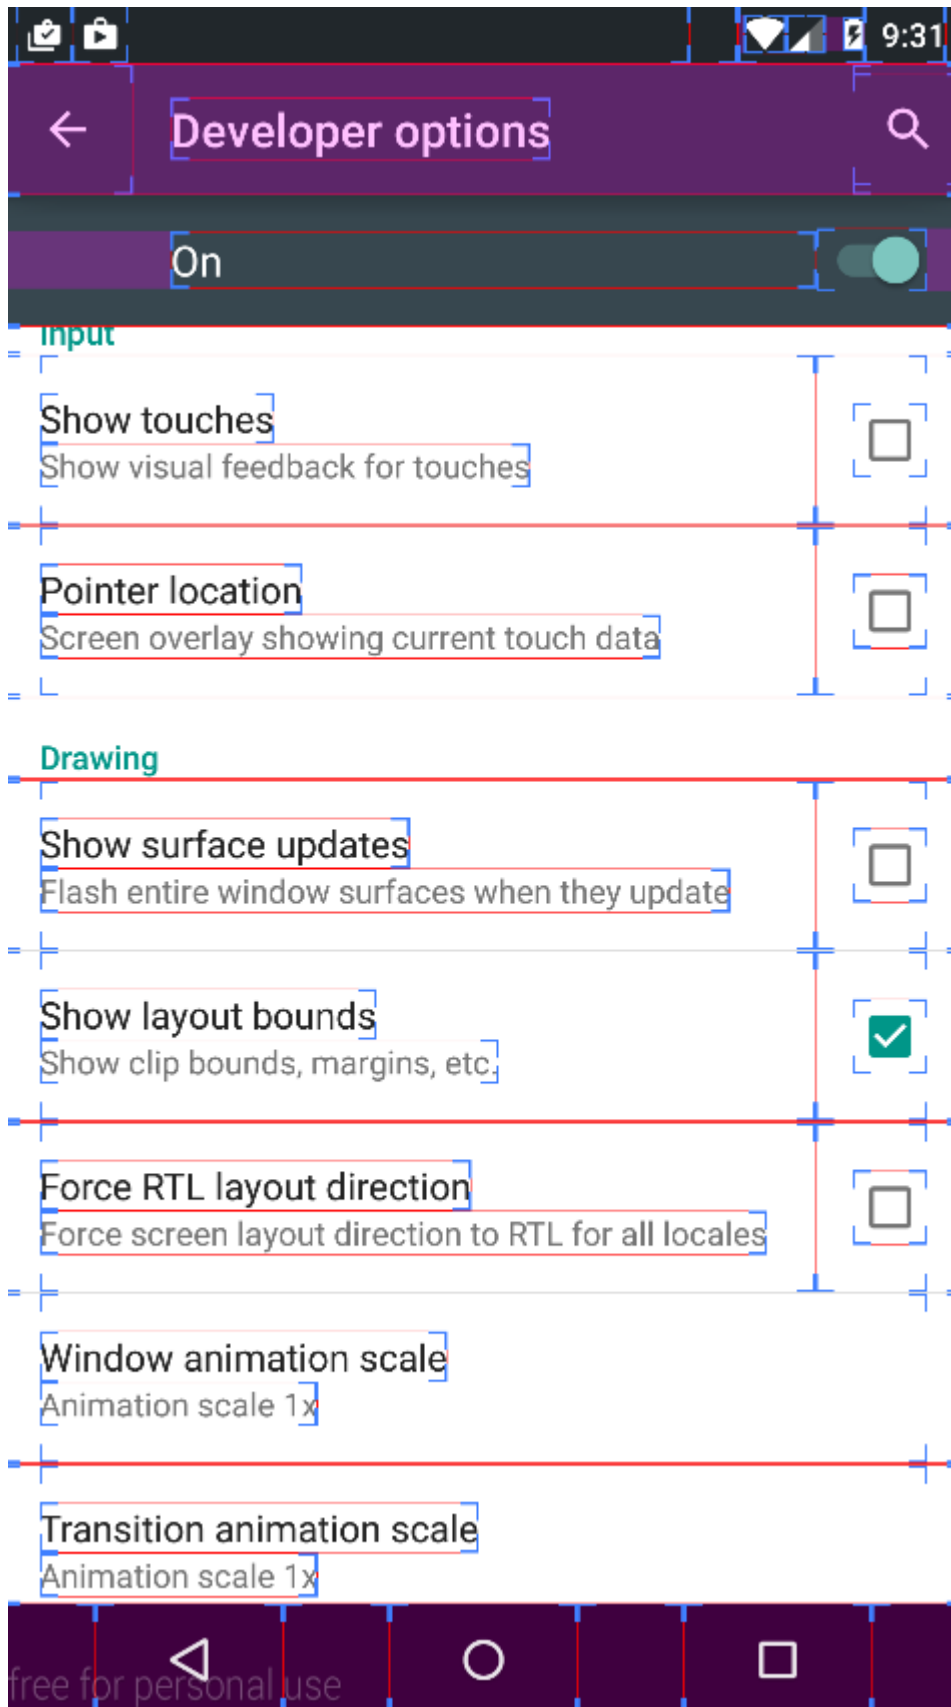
9:31

Developer options

On

Input

Show touches
Show visual feedback for touches

Pointer location
Screen overlay showing current touch data

Drawing

Show surface updates
Flash entire window surfaces when they update

Show layout bounds
Show clip bounds, margins, etc.

Force RTL layout direction
Force screen layout direction to RTL for all locales

Window animation scale
Animation scale 1x

Transition animation scale
Animation scale 1x

free for personal use